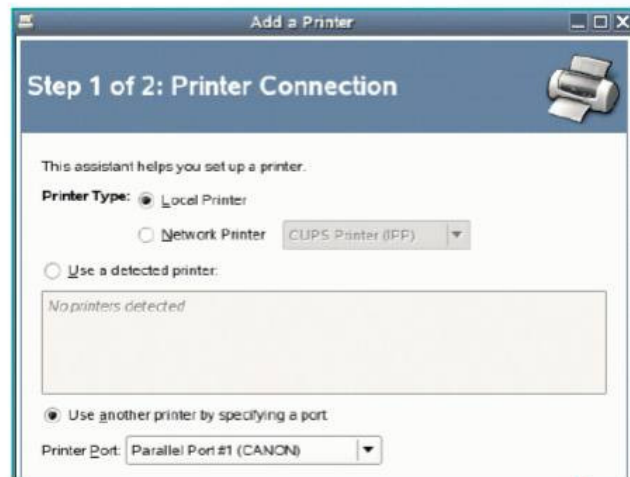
Add a Printer

Step 1 of 2: Printer Connection

This assistant helps you set up a printer.

Printer Type: Local Printer

Network Printer CUPS Printer (IPP)

Use a detected printer:

No printers detected

Use another printer by specifying a port

Printer Port: Parallel Port #1 (CANON)